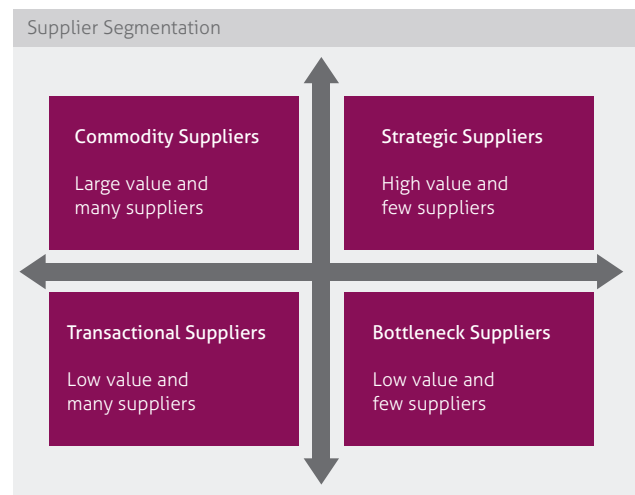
Supplier Segmentation

Commodity Suppliers

Large value and many suppliers

Strategic Suppliers

High value and few suppliers

Transactional Suppliers

Low value and many suppliers

Bottleneck Suppliers

Low value and few suppliers